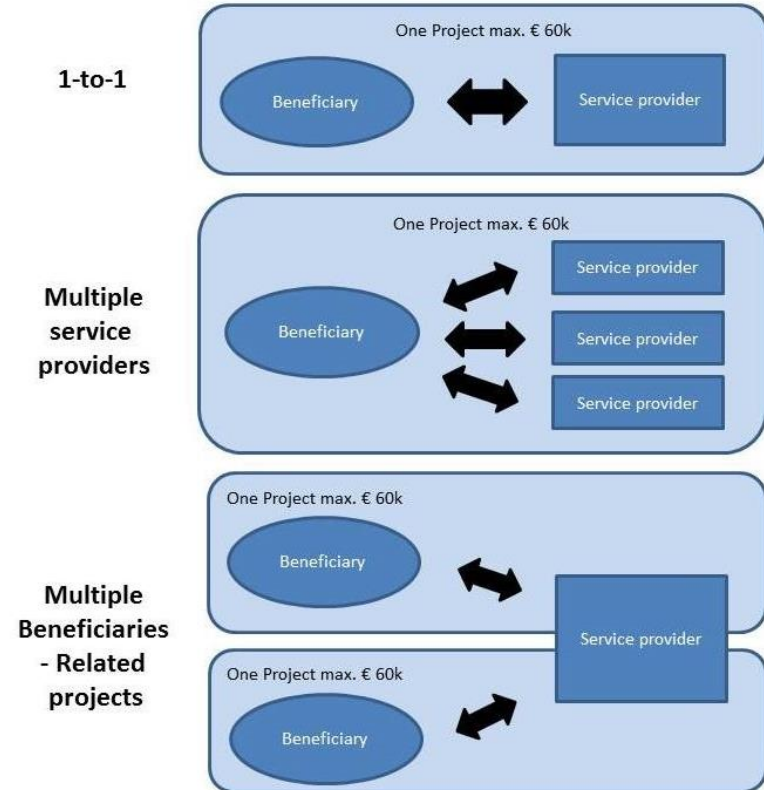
1-to-1

One Project max. € 60k

Beneficiary

Service provider

Multiple service providers

One Project max. € 60k

Beneficiary

Service provider

Service provider

Service provider

Multiple Beneficiaries - Related projects

One Project max. € 60k

Beneficiary

Service provider

One Project max. € 60k

Beneficiary